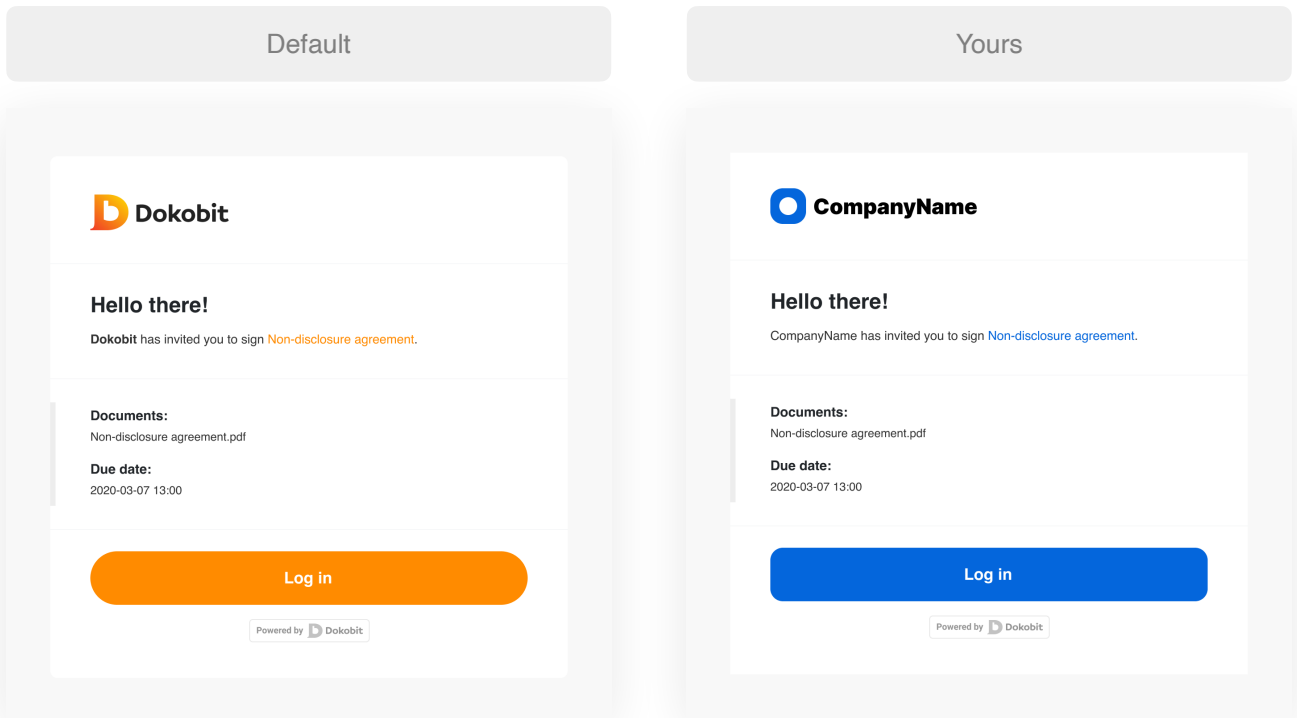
Default

Dokobit

Hello there!

Dokobit has invited you to sign Non-disclosure agreement.

Documents:
Non-disclosure agreement.pdf

Due date:
2020-03-07 13:00

Log in

Powered by Dokobit

Yours

CompanyName

Hello there!

CompanyName has invited you to sign Non-disclosure agreement.

Documents:
Non-disclosure agreement.pdf

Due date:
2020-03-07 13:00

Log in

Powered by Dokobit